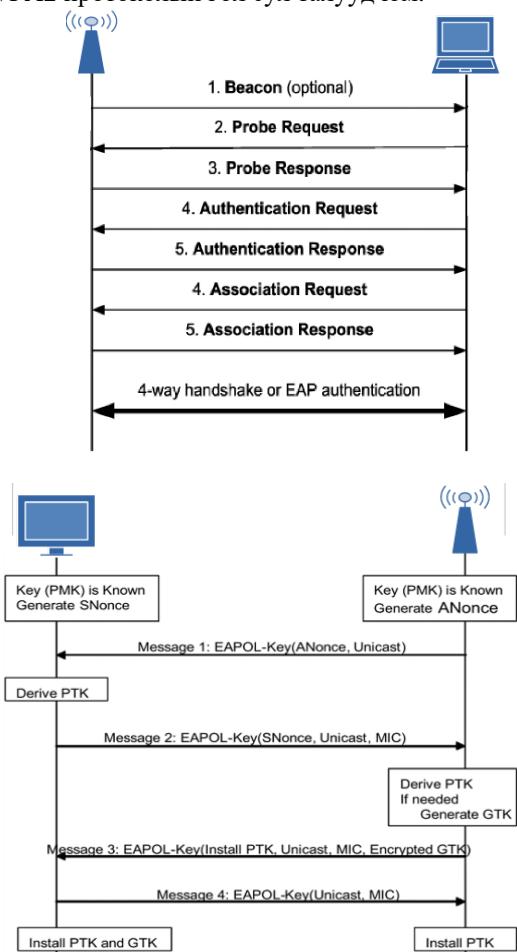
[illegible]

1. Beacon (optional)

2. Probe Request

3. Probe Response

4. Authentication Request

5. Authentication Response

4. Association Request

5. Association Response

4-way handshake or EAP authentication

Key (PMK) is Known
Generate SNonce

Key (PMK) is Known
Generate ANonce

Message 1: EAPOL-Key(ANonce, Unicast)

Derive PTK

Message 2: EAPOL-Key(SNonce, Unicast, MIC)

Derive PTK
If needed
Generate GTK

Message 3: EAPOL-Key(Install PTK, Unicast, MIC, Encrypted GTK)

Message 4: EAPOL-Key(Unicast, MIC)

Install PTK and GTK

Install PTK